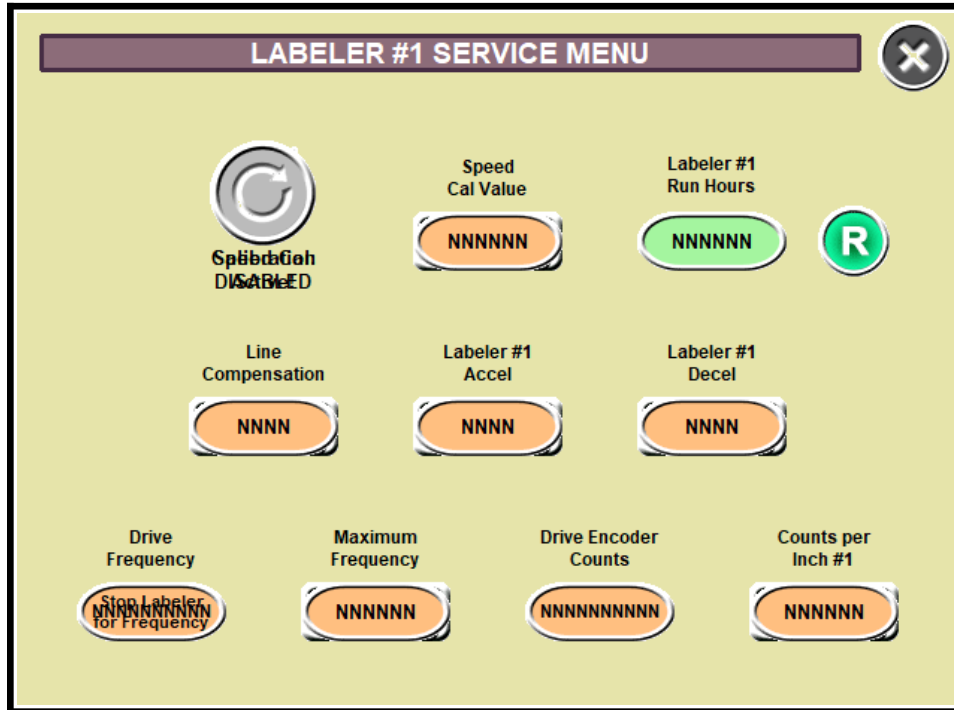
LABELER #1 SERVICE MENU

Speed Cal Value
NNNNNN

Labeler #1 Run Hours
NNNNNN

R

Spd Cal / Calibration
DISABLED / Active

Line Compensation
NNNN

Labeler #1 Accel
NNNN

Labeler #1 Decel
NNNN

Drive Frequency
NNNNNNNNNN / Stop Labeler for Frequency

Maximum Frequency
NNNNNN

Drive Encoder Counts
NNNNNNNNNN

Counts per Inch #1
NNNNNN